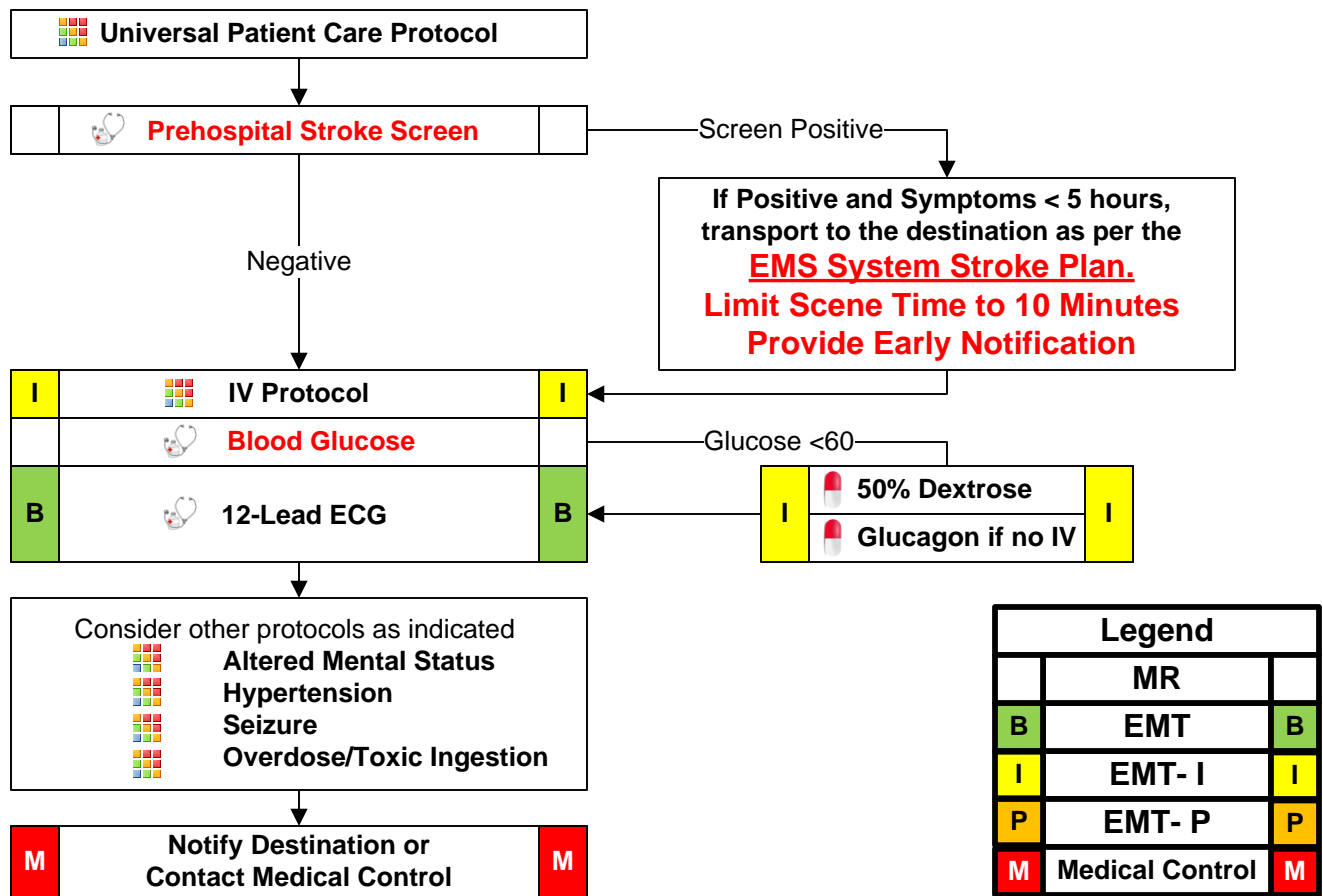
Universal Patient Care Protocol

Prehospital Stroke Screen

Screen Positive

If Positive and Symptoms < 5 hours, transport to the destination as per the
EMS System Stroke Plan.
Limit Scene Time to 10 Minutes
Provide Early Notification

Negative

I IV Protocol I

Blood Glucose

Glucose <60

B 12-Lead ECG B

I 50% Dextrose I
Glucagon if no IV

Consider other protocols as indicated
Altered Mental Status
Hypertension
Seizure
Overdose/Toxic Ingestion

M Notify Destination or Contact Medical Control M

| Legend | | |
|---|---|---|
| | MR | |
| B | EMT | B |
| I | EMT- I | I |
| P | EMT- P | P |
| M | Medical Control | M |